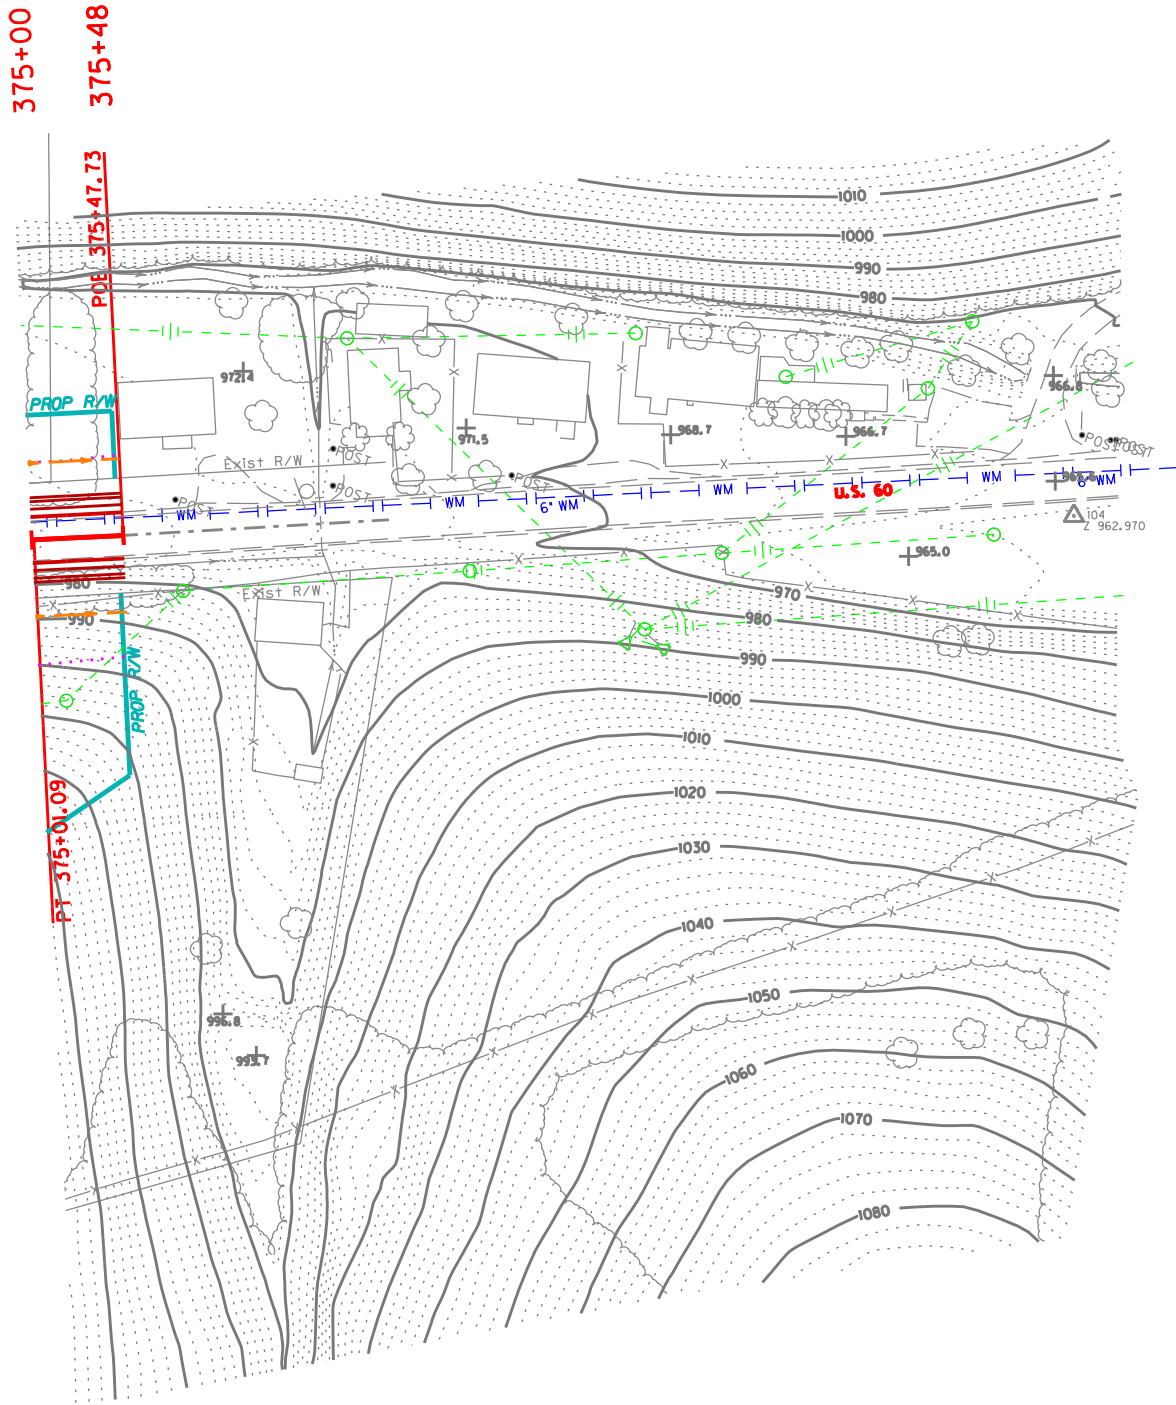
375+00
375+48
POE 375+47.73
1010
1000
990
980
PROP R/W
972.4
971.5
968.7
966.7
966.8
Exist R/W
POST
POST
POST
POST
POST
WM
WM
6" WM
WM
WM
WM
6" WM
U.S. 60
962.6
104
962.970
965.0
980
990
Exist R/W
970
980
990
1000
1010
PROP R/W
1020
1030
1040
1050
1060
1070
1080
PT 375+01.09
996.8
995.7